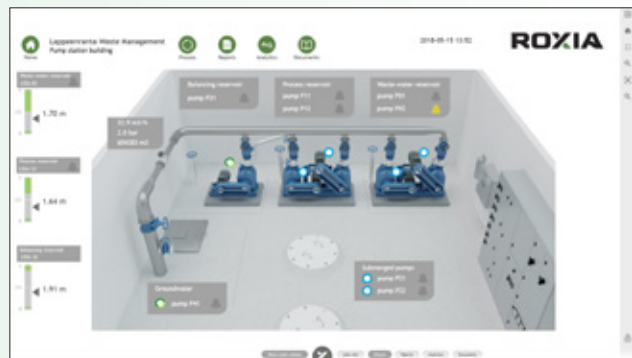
Home

Lappeenranta Waste Management
Pump station building

Process

Reports

Analytics

Documents

2018-05-15 13:52

ROXIA

Waste water reservoir
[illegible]

1.70 m

Process reservoir
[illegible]

1.64 m

Balancing reservoir
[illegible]

1.91 m

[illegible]
2.0 bar
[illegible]

Balancing reservoir
pump P21

Process reservoir
pump P11
pump P12

Waste water reservoir
pump P01
pump P02

Groundwater
pump P41

Submerged pumps
pump P31
pump P32

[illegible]